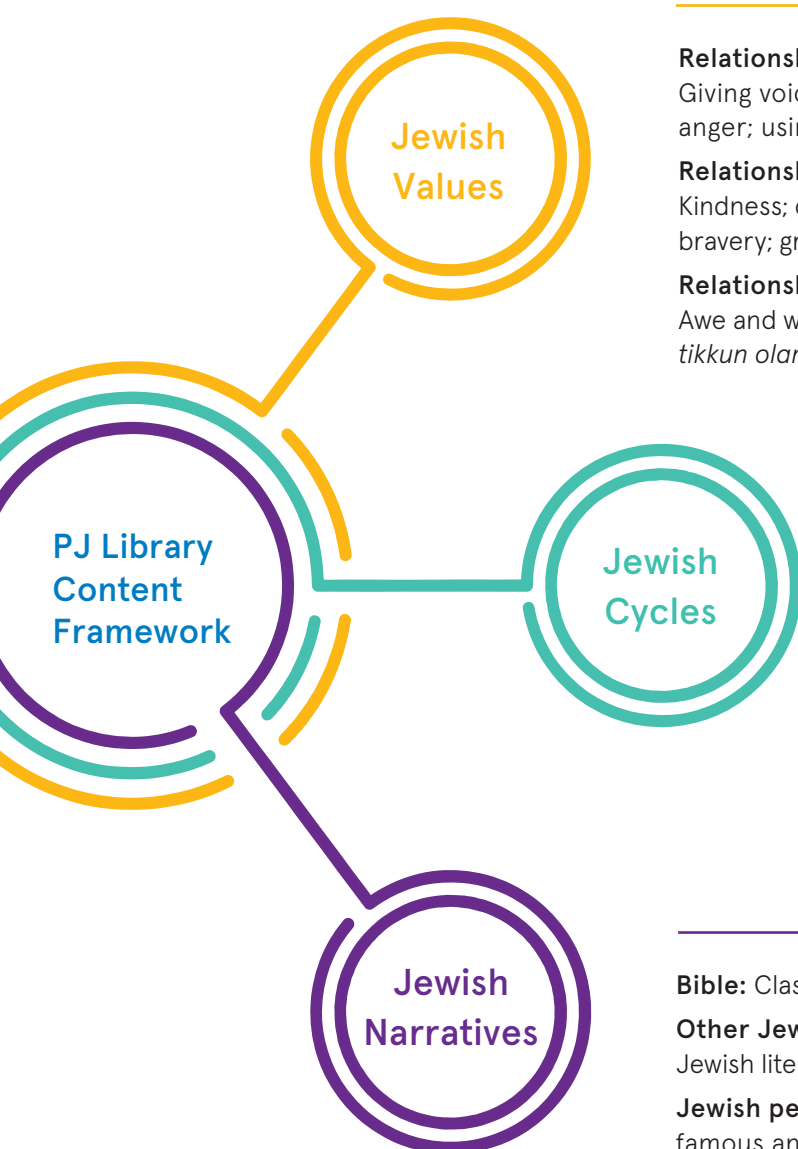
Jewish Values

Relationsh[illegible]
Giving voic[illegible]
anger; usin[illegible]

Relationsh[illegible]
Kindness; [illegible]
bravery; gr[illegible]

Relationsh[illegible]
Awe and w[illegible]
*tikkun olar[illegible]*

PJ Library Content Framework

Jewish Cycles

Jewish Narratives

**Bible:** Clas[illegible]

**Other Jew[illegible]**
Jewish lite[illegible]

**Jewish pe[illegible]**
famous an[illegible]